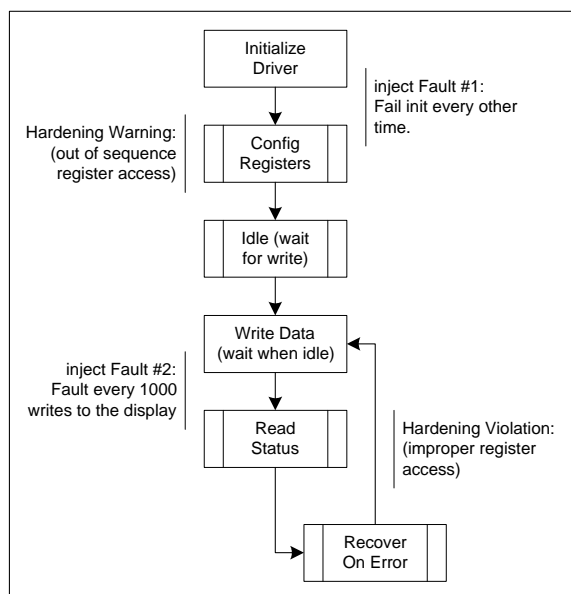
Initialize Driver

inject Fault #1: Fail init every other time.

Hardening Warning: (out of sequence register access)

Config Registers

Idle (wait for write)

Write Data (wait when idle)

inject Fault #2: Fault every 1000 writes to the display

Read Status

Hardening Violation: (improper register access)

Recover On Error